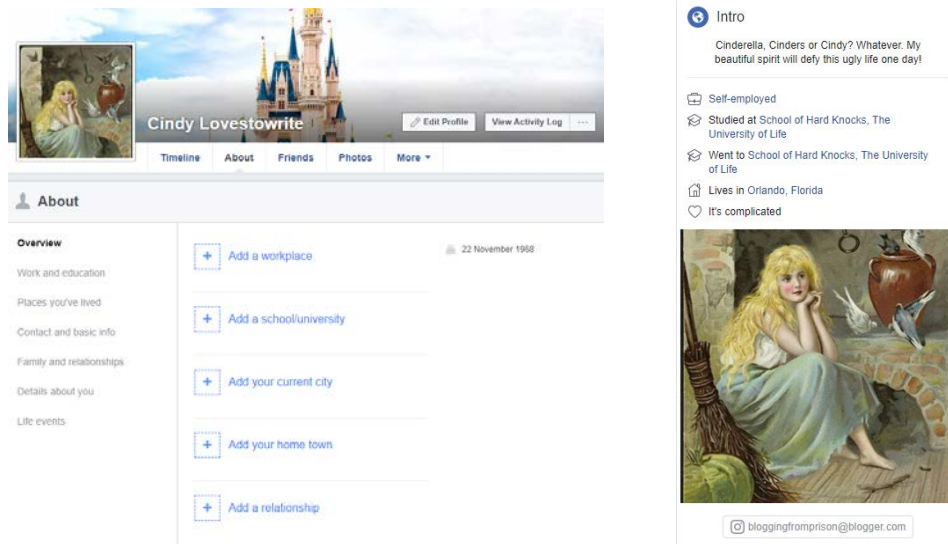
Cindy Lovestowrite

Edit Profile

View Activity Log

...

Timeline

About

Friends

Photos

More ▾

About

Overview

Work and education

Places you've lived

Contact and basic info

Family and relationships

Details about you

Life events

+ Add a workplace

+ Add a school/university

+ Add your current city

+ Add your home town

+ Add a relationship

22 November 1968

Intro

Cinderella, Cinders or Cindy? Whatever. My beautiful spirit will defy this ugly life one day!

Self-employed

Studied at School of Hard Knocks, The University of Life

Went to School of Hard Knocks, The University of Life

Lives in Orlando, Florida

It's complicated

bloggingfromprison@blogger.com